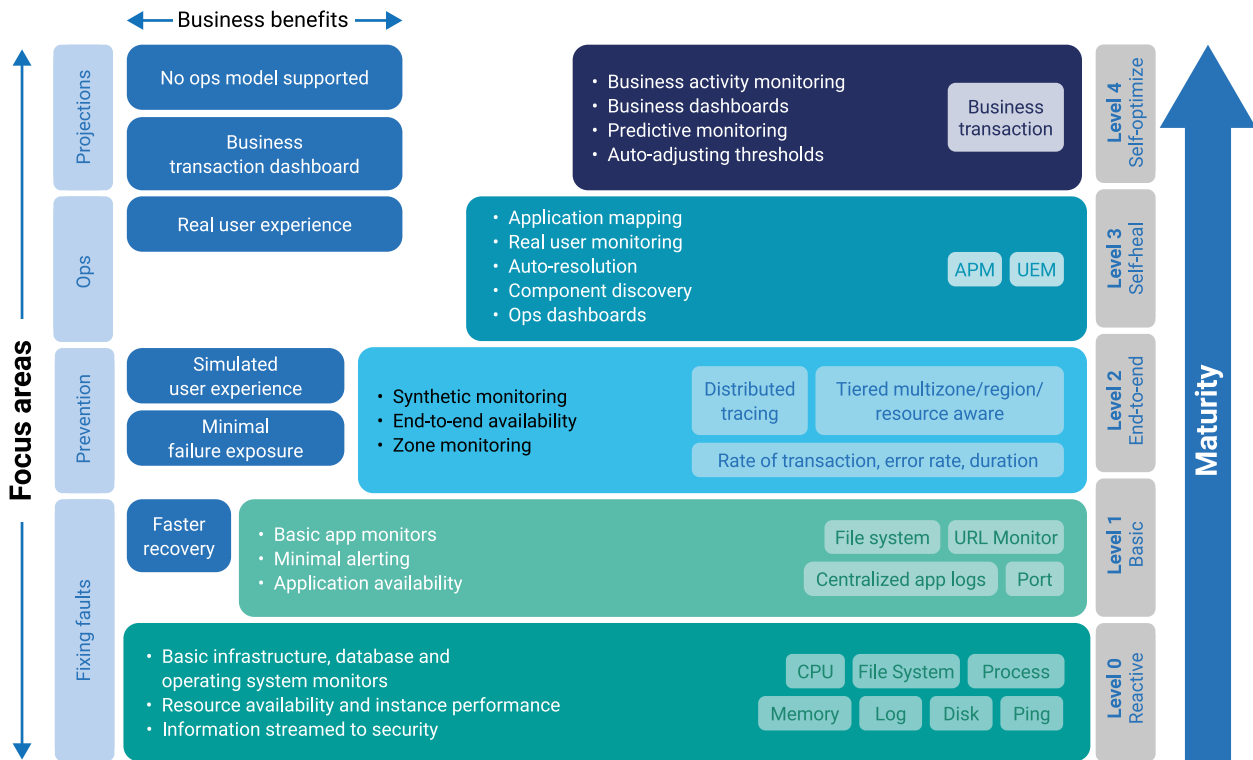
Business benefits

Focus areas

Projections

Ops

Prevention

Fixing faults

No ops model supported

Business transaction dashboard

Real user experience

Simulated user experience

Minimal failure exposure

Faster recovery

• Business activity monitoring
• Business dashboards
• Predictive monitoring
• Auto-adjusting thresholds

Business transaction

• Application mapping
• Real user monitoring
• Auto-resolution
• Component discovery
• Ops dashboards

APM

UEM

• Synthetic monitoring
• End-to-end availability
• Zone monitoring

Distributed tracing

Tiered multizone/region/ resource aware

Rate of transaction, error rate, duration

• Basic app monitors
• Minimal alerting
• Application availability

File system

URL Monitor

Centralized app logs

Port

• Basic infrastructure, database and operating system monitors
• Resource availability and instance performance
• Information streamed to security

CPU

File System

Process

Memory

Log

Disk

Ping

Level 4 Self-optimize

Level 3 Self-heal

Level 2 End-to-end

Level 1 Basic

Level 0 Reactive

Maturity